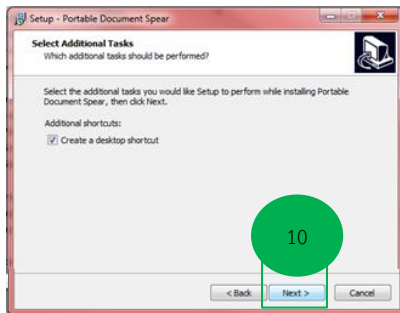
Setup - Portable Document Spear

Select Additional Tasks
Which additional tasks should be performed?

Select the additional tasks you would like Setup to perform while installing Portable Document Spear, then click Next.

Additional shortcuts:

Create a desktop shortcut

10

< Back
Next >
Cancel